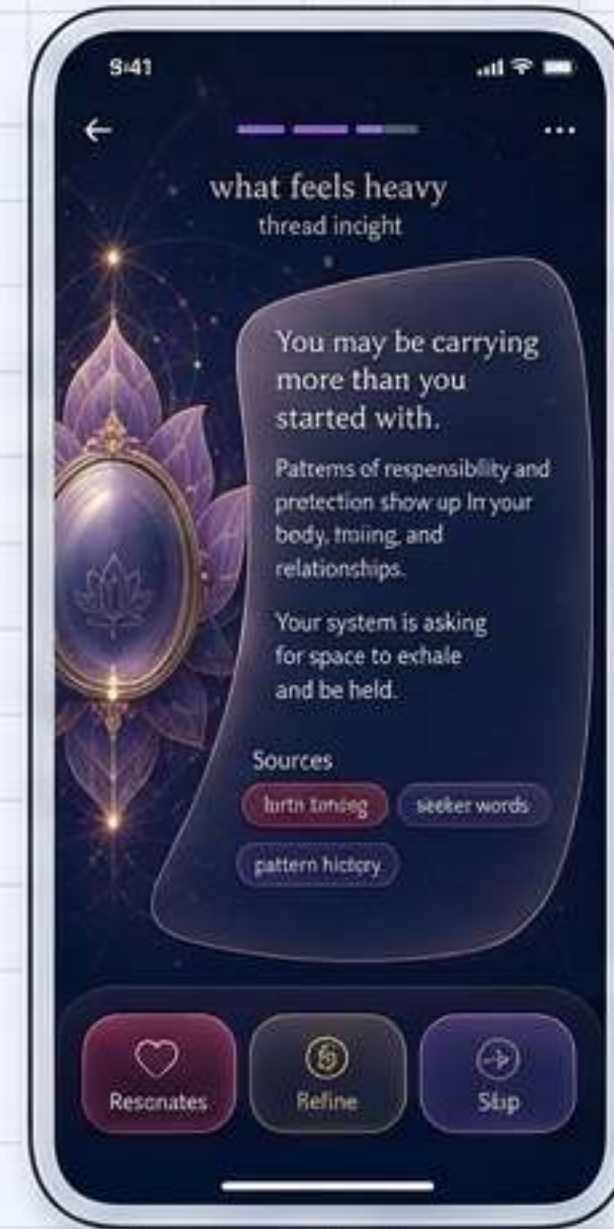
9:41

what feels heavy
thread incight

You may be carrying more than you started with.

Patterns of respensiblity and pretection show up In your body, tmiing, and relationships.

Your system is asking for space to exhale and be held.

Sources
lurtn tonieg
seeker words
pattern hictory

Resonates
Refine
Skip